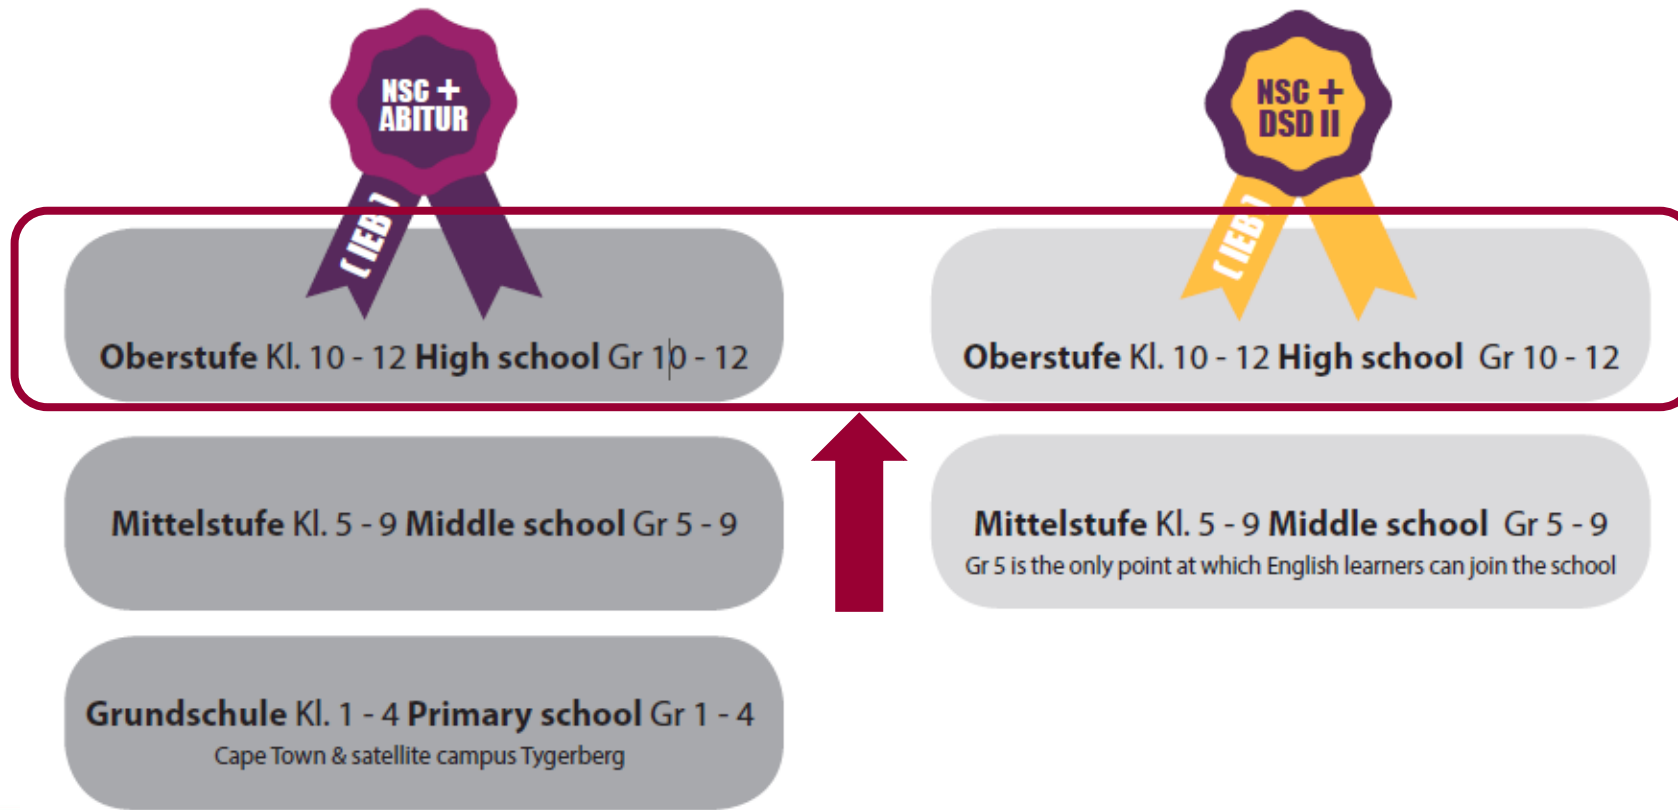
NSC + ABITUR

[ IEB ]

NSC + DSD II

[ IEB ]

Oberstufe Kl. 10 - 12 High school Gr 10 - 12

Oberstufe Kl. 10 - 12 High school Gr 10 - 12

Mittelstufe Kl. 5 - 9 Middle school Gr 5 - 9

Mittelstufe Kl. 5 - 9 Middle school Gr 5 - 9
Gr 5 is the only point at which English learners can join the school

Grundschule Kl. 1 - 4 Primary school Gr 1 - 4
Cape Town & satellite campus Tygerberg